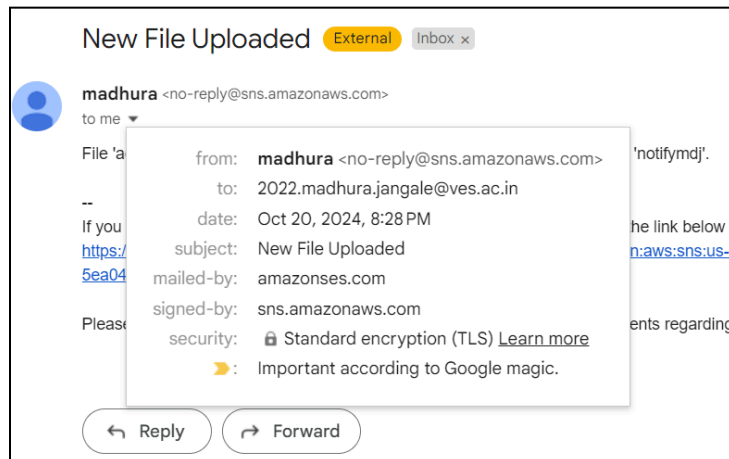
New File Uploaded External Inbox ×

madhura <no-reply@sns.amazonaws.com>
to me

File 'a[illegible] 'notifymdj'.

--
If you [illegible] he link below
https:/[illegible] n:aws:sns:us-
5ea04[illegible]

Please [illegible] ents regarding

from: madhura <no-reply@sns.amazonaws.com>
to: 2022.madhura.jangale@ves.ac.in
date: Oct 20, 2024, 8:28 PM
subject: New File Uploaded
mailed-by: amazonses.com
signed-by: sns.amazonaws.com
security: Standard encryption (TLS) Learn more
: Important according to Google magic.

Reply Forward